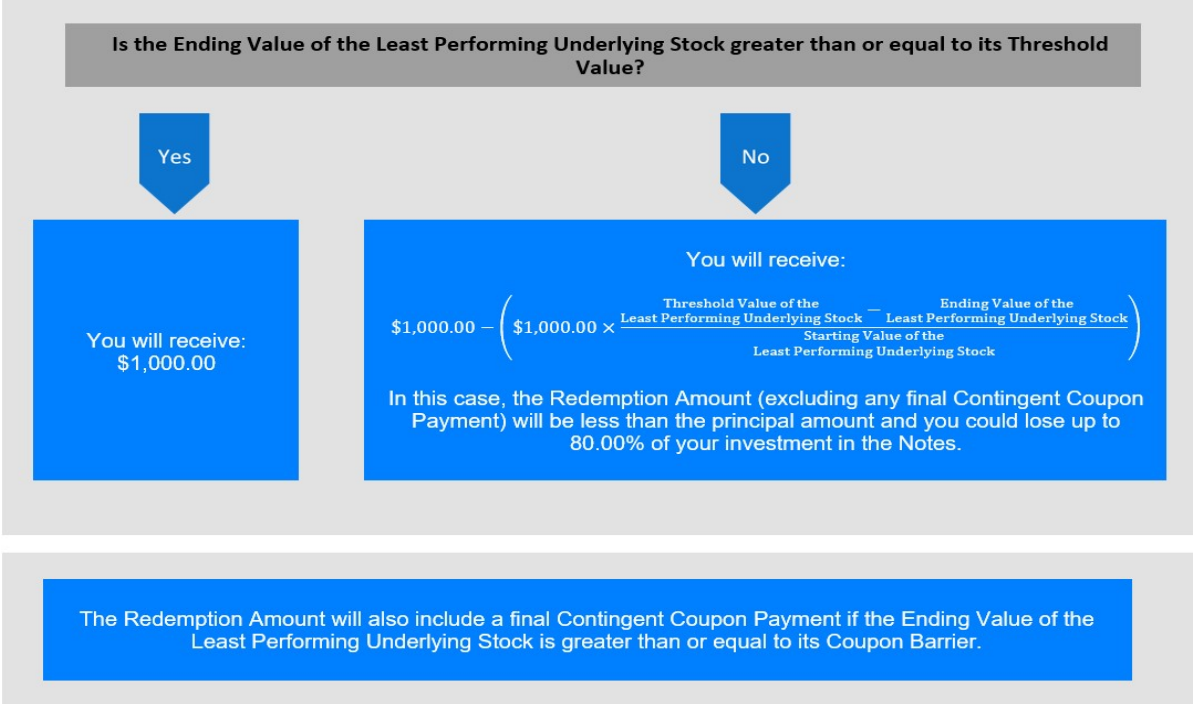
Is the Ending Value of the Least Performing Underlying Stock greater than or equal to its Threshold Value?

Yes

No

You will receive:
$1,000.00

You will receive:

$\$1,000.00 - \left(\$1,000.00 \times \frac{\text{Threshold Value of the Least Performing Underlying Stock} - \text{Ending Value of the Least Performing Underlying Stock}}{\text{Starting Value of the Least Performing Underlying Stock}}\right)$

In this case, the Redemption Amount (excluding any final Contingent Coupon Payment) will be less than the principal amount and you could lose up to 80.00% of your investment in the Notes.

The Redemption Amount will also include a final Contingent Coupon Payment if the Ending Value of the Least Performing Underlying Stock is greater than or equal to its Coupon Barrier.